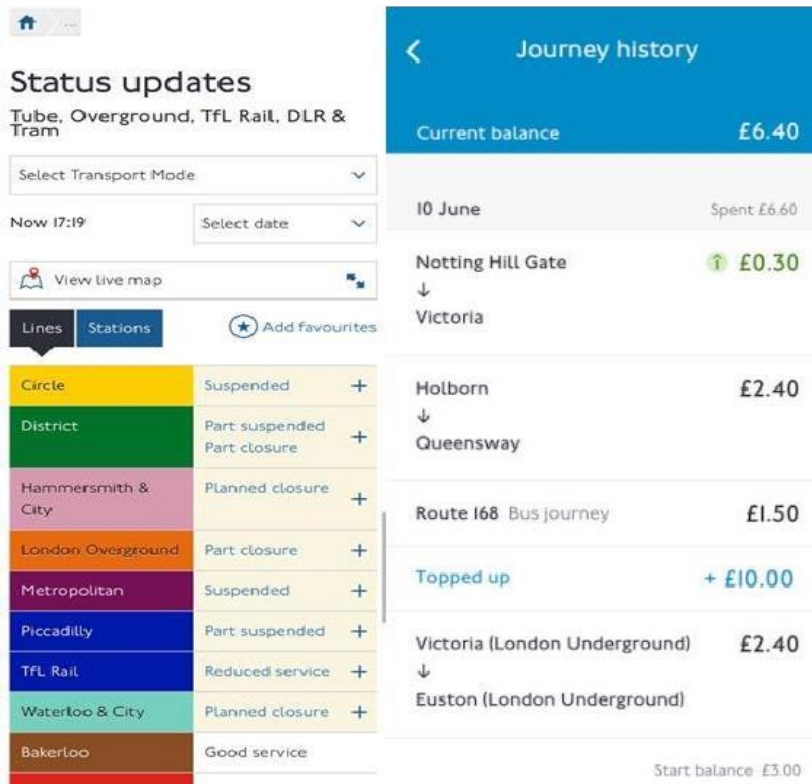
Status updates

Tube, Overground, TfL Rail, DLR & Tram

Select Transport Mode

Now 17:19

Select date

View live map

Lines | Stations

Add favourites

| | | |
|---|---|---|
| Circle | Suspended | + |
| District | Part suspended Part closure | + |
| Hammersmith & City | Planned closure | + |
| London Overground | Part closure | + |
| Metropolitan | Suspended | + |
| Piccadilly | Part suspended | + |
| TfL Rail | Reduced service | + |
| Waterloo & City | Planned closure | + |
| Bakerloo | Good service | |

Journey history

Current balance £6.40

10 June Spent £6.60

Notting Hill Gate ↓ Victoria £0.30

Holborn ↓ Queensway £2.40

Route 168 Bus journey £1.50

Topped up + £10.00

Victoria (London Underground) ↓ Euston (London Underground) £2.40

Start balance £3.00